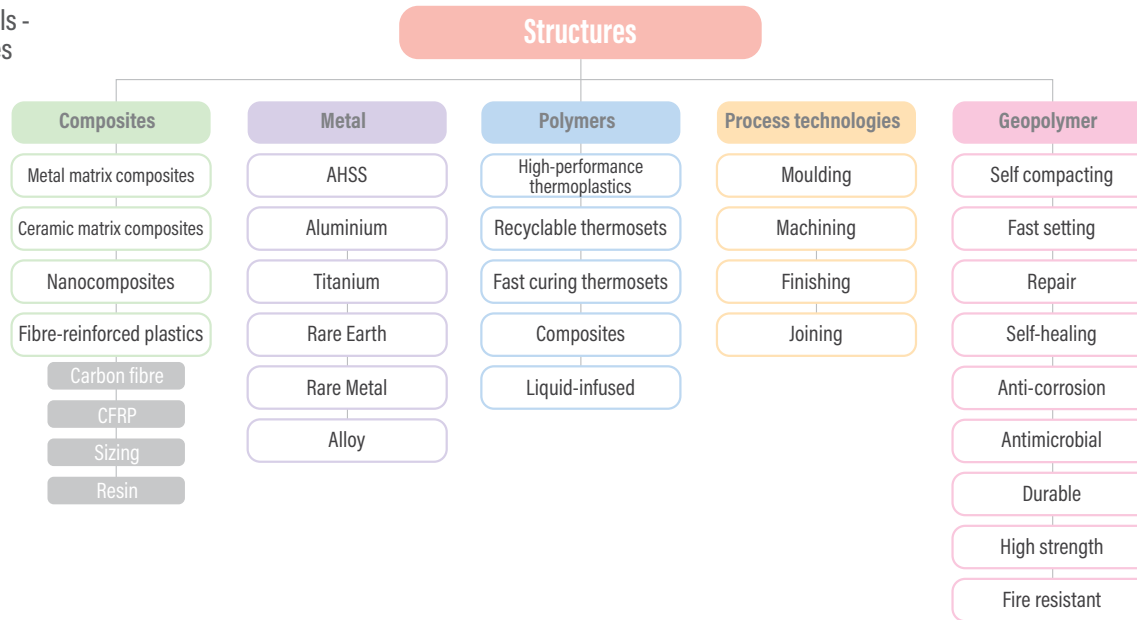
ls -
s

Structures

Composites
Metal matrix composites
Ceramic matrix composites
Nanocomposites
Fibre-reinforced plastics
Carbon fibre
CFRP
Sizing
Resin

Metal
AHSS
Aluminium
Titanium
Rare Earth
Rare Metal
Alloy

Polymers
High-performance thermoplastics
Recyclable thermosets
Fast curing thermosets
Composites
Liquid-infused

Process technologies
Moulding
Machining
Finishing
Joining

Geopolymer
Self compacting
Fast setting
Repair
Self-healing
Anti-corrosion
Antimicrobial
Durable
High strength
Fire resistant